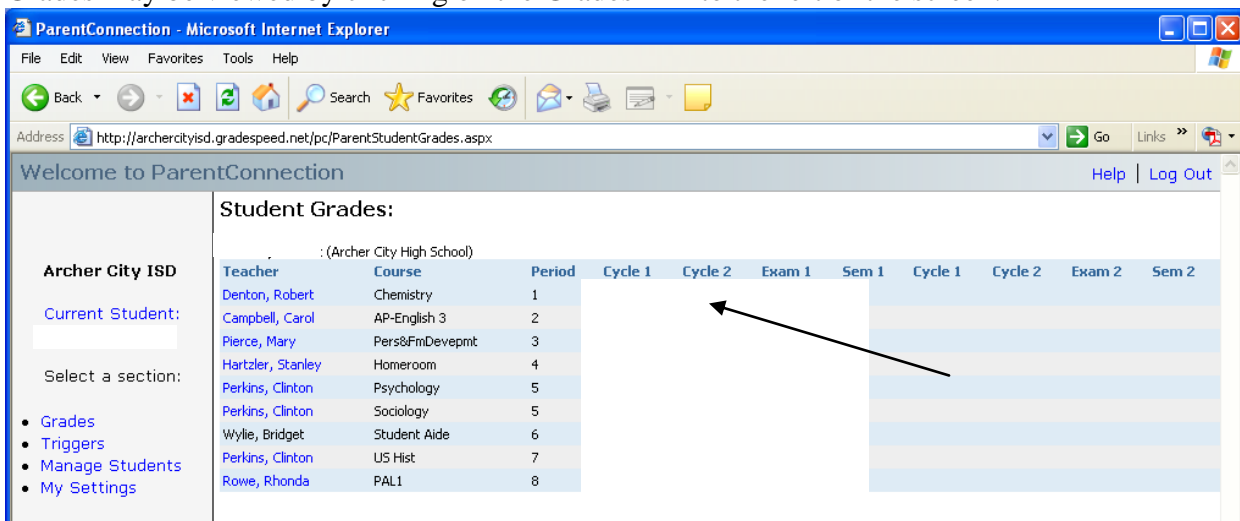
ParentConnection - Microsoft Internet Explorer

File Edit View Favorites Tools Help

Back Search Favorites

Address http://archercityisd.gradespeed.net/pc/ParentStudentGrades.aspx Go Links

Welcome to ParentConnection

Help | Log Out

Archer City ISD

Current Student:

Select a section:

- Grades
- Triggers
- Manage Students
- My Settings

Student Grades:

: (Archer City High School)

| Teacher | Course | Period | Cycle 1 | Cycle 2 | Exam 1 | Sem 1 | Cycle 1 | Cycle 2 | Exam 2 | Sem 2 |
|---|---|---|---|---|---|---|---|---|---|---|
| Denton, Robert | Chemistry | 1 | | | | | | | | |
| Campbell, Carol | AP-English 3 | 2 | | | | | | | | |
| Pierce, Mary | Pers&FmDevepmt | 3 | | | | | | | | |
| Hartzler, Stanley | Homeroom | 4 | | | | | | | | |
| Perkins, Clinton | Psychology | 5 | | | | | | | | |
| Perkins, Clinton | Sociology | 5 | | | | | | | | |
| Wylie, Bridget | Student Aide | 6 | | | | | | | | |
| Perkins, Clinton | US Hist | 7 | | | | | | | | |
| Rowe, Rhonda | PAL1 | 8 | | | | | | | | |